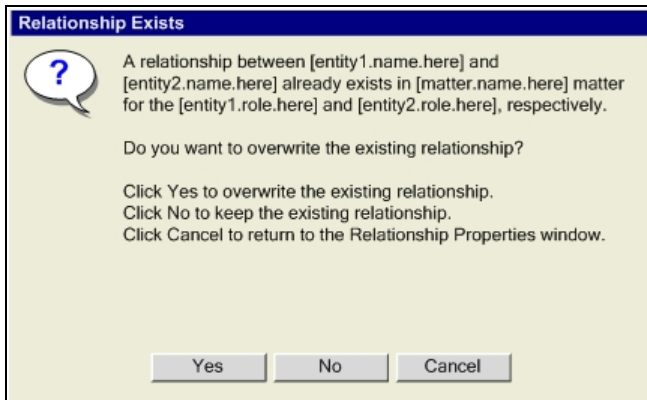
Relationship Exists

?

A relationship between [entity1.name.here] and [entity2.name.here] already exists in [matter.name.here] matter for the [entity1.role.here] and [entity2.role.here], respectively.

Do you want to overwrite the existing relationship?

Click Yes to overwrite the existing relationship.
Click No to keep the existing relationship.
Click Cancel to return to the Relationship Properties window.

Yes
No
Cancel